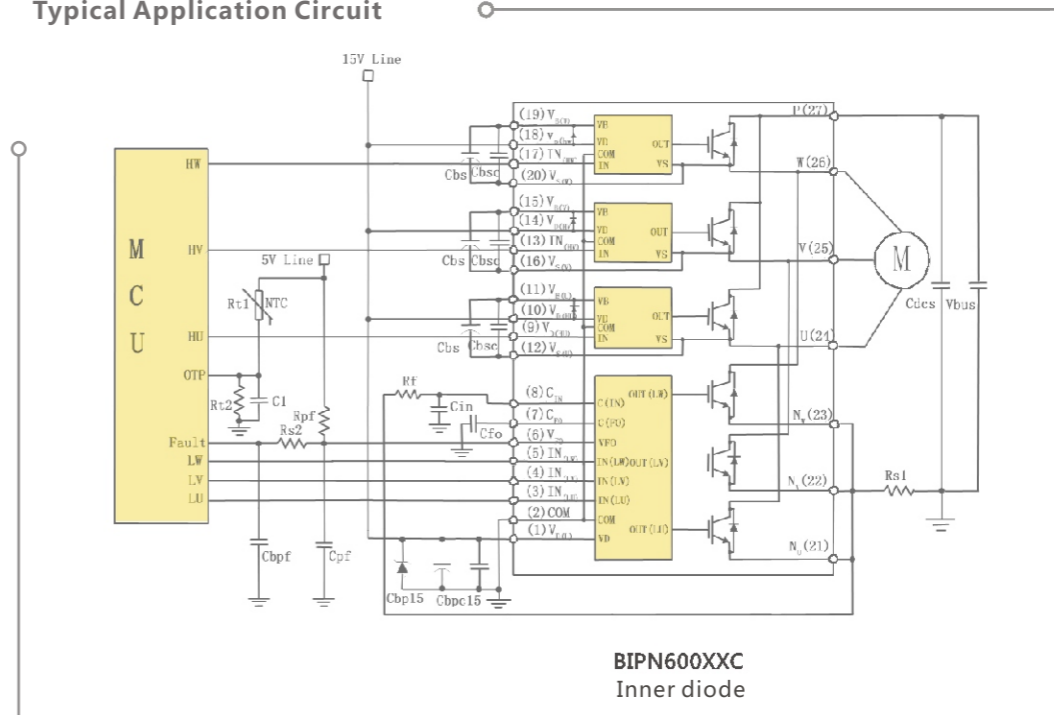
Typical Application Circuit

15V Line

M
C
U

HW
HV
HU
OTP
Fault
LW
LV
LU

5V Line
Rt1
NTC
Rt2
C1
Rpf
Rs2
Cbpf
Cpf
Rf
Cin
Cfo
Cbs
Cbsc
Cbs
Cbsc
Cbs
Cbsc
Cbp15
Cbpc15

(19) $V_{B(W)}$
(18) $V_{D(W)}$
(17) $IN_{(HW)}$
(20) $V_{S(W)}$
(15) $V_{B(V)}$
(14) $V_{D(V)}$
(13) $IN_{(HV)}$
(16) $V_{S(V)}$
(11) $V_{B(U)}$
(10) $V_{D(U)}$
(9) $V_{(HU)}$
(12) $V_{S(U)}$
(8) $C_{IN}$
(7) $C_{FO}$
(6) $V_{FO}$
(5) $IN_{(LW)}$
(4) $IN_{(LV)}$
(3) $IN_{(LU)}$
(2) COM
(1) $V_{D(L)}$

VB
VD
COM
IN
OUT
VS
VB
VD
COM
IN
OUT
VS
VB
VD
COM
IN
OUT
VS
C(IN)
C(FO)
VFO
IN(LW)
IN(LV)
IN(LU)
COM
VD
OUT(LW)
OUT(LV)
OUT(LU)

P(27)
W(26)
V(25)
U(24)
$N_W$(23)
$N_V$(22)
$N_U$(21)
M
Cdcs
Vbus
Rs1

BIPN600XXC
Inner diode